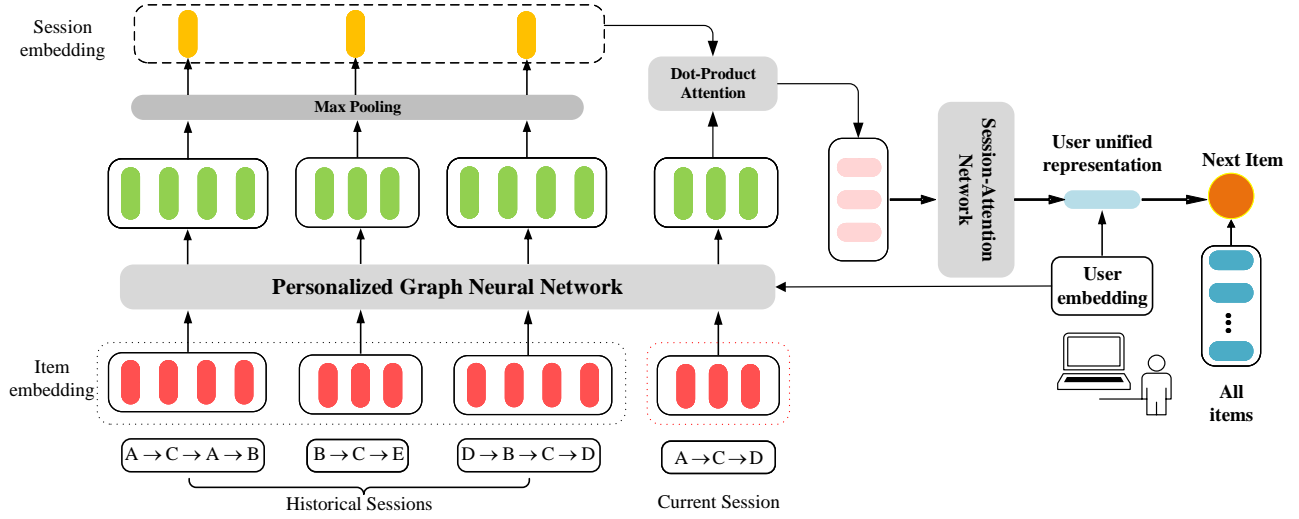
Session embedding

Max Pooling

Dot-Product Attention

Session-Attention Network

User unified representation

Next Item

Personalized Graph Neural Network

User embedding

Item embedding

All items

A $\rightarrow$ C $\rightarrow$ A $\rightarrow$ B

B $\rightarrow$ C $\rightarrow$ E

D $\rightarrow$ B $\rightarrow$ C $\rightarrow$ D

A $\rightarrow$ C $\rightarrow$ D

Historical Sessions

Current Session